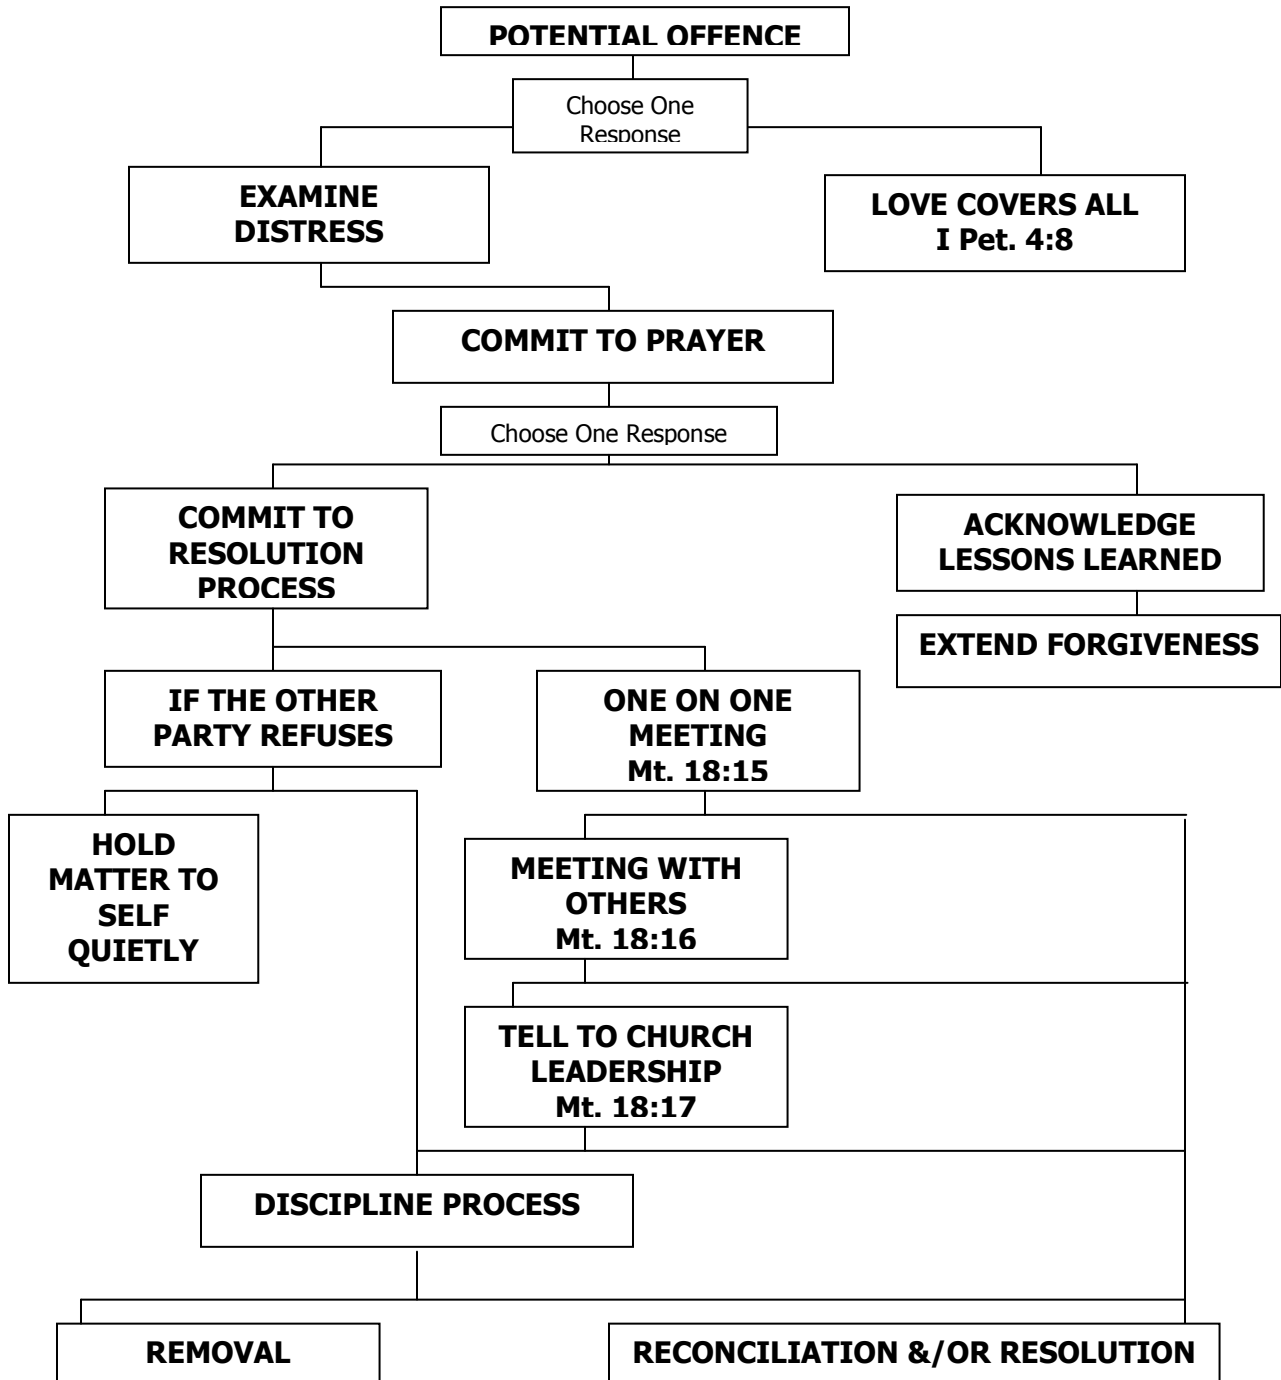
POTENTIAL OFFENCE

Choose One Response

EXAMINE DISTRESS

LOVE COVERS ALL
I Pet. 4:8

COMMIT TO PRAYER

Choose One Response

COMMIT TO RESOLUTION PROCESS

ACKNOWLEDGE LESSONS LEARNED

EXTEND FORGIVENESS

IF THE OTHER PARTY REFUSES

ONE ON ONE MEETING
Mt. 18:15

HOLD MATTER TO SELF QUIETLY

MEETING WITH OTHERS
Mt. 18:16

TELL TO CHURCH LEADERSHIP
Mt. 18:17

DISCIPLINE PROCESS

REMOVAL

RECONCILIATION &/OR RESOLUTION